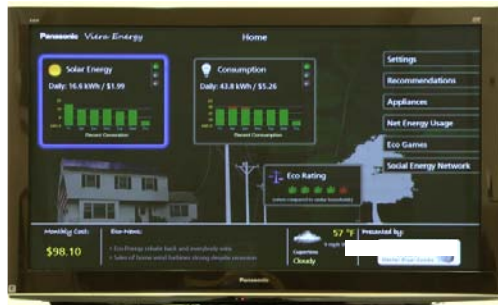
Panasonic Viera Energy

Home

Solar Energy

Daily: 16.6 kWh / $1.99

Recent Generation

Consumption

Daily: 43.8 kWh / $5.26

Recent Consumption

Settings

Recommendations

Appliances

Net Energy Usage

Eco Games

Social Energy Network

Eco Rating

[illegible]

Monthly Cost:

$98.10

Eco-News:

• Eco-Energy rebate back and everybody wins

• Sales of home wind turbines strong despite recession

57 °F

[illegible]

Cupertino

Cloudy

Presented by:

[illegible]

Panasonic